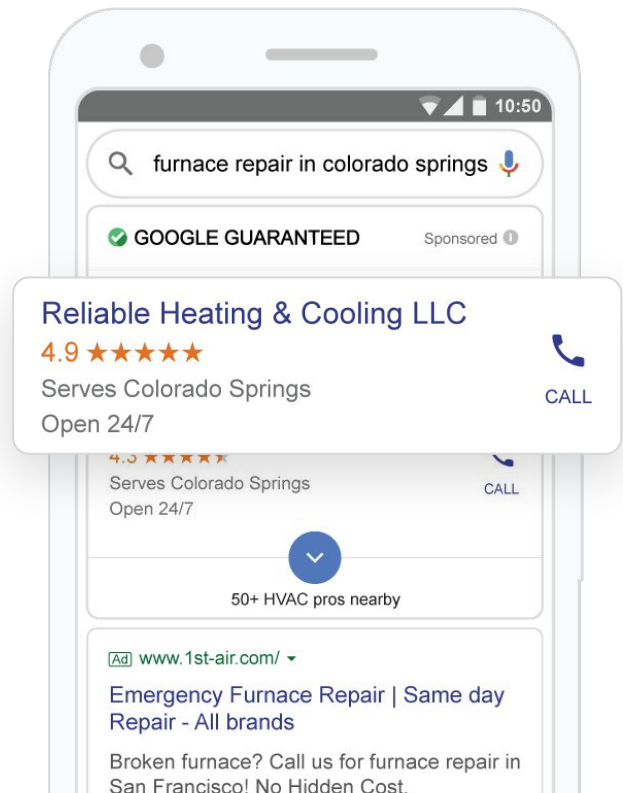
10:50

furnace repair in colorado springs

GOOGLE GUARANTEED

Sponsored

Reliable Heating & Cooling LLC

4.9 ★★★★★

Serves Colorado Springs

Open 24/7

CALL

4.5 ★★★★★

Serves Colorado Springs

Open 24/7

CALL

50+ HVAC pros nearby

Ad www.1st-air.com/

Emergency Furnace Repair | Same day Repair - All brands

Broken furnace? Call us for furnace repair in San Francisco! No Hidden Cost.